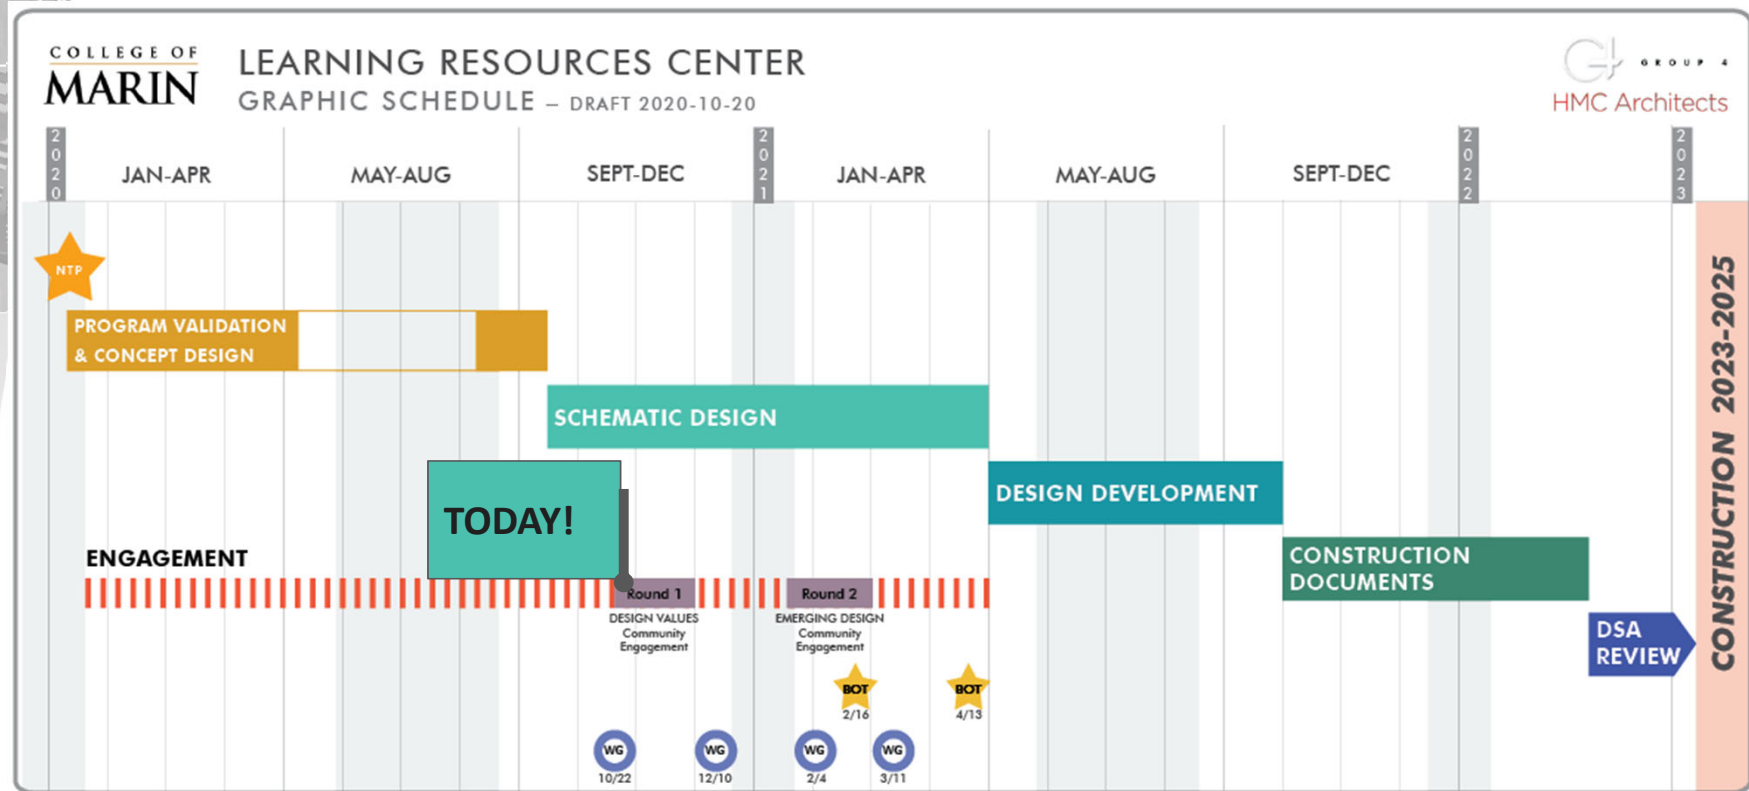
COLLEGE OF
MARIN

LEARNING RESOURCES CENTER
GRAPHIC SCHEDULE – DRAFT 2020-10-20

GROUP 4
HMC Architects

2020 JAN-APR MAY-AUG SEPT-DEC 2021 JAN-APR MAY-AUG SEPT-DEC 2022 2023

NTP

PROGRAM VALIDATION & CONCEPT DESIGN

SCHEMATIC DESIGN

TODAY!

DESIGN DEVELOPMENT

ENGAGEMENT

Round 1
DESIGN VALUES
Community
Engagement

Round 2
EMERGING DESIGN
Community
Engagement

CONSTRUCTION DOCUMENTS

DSA REVIEW

CONSTRUCTION 2023-2025

BOT 2/16

BOT 4/13

WG 10/22

WG 12/10

WG 2/4

WG 3/11